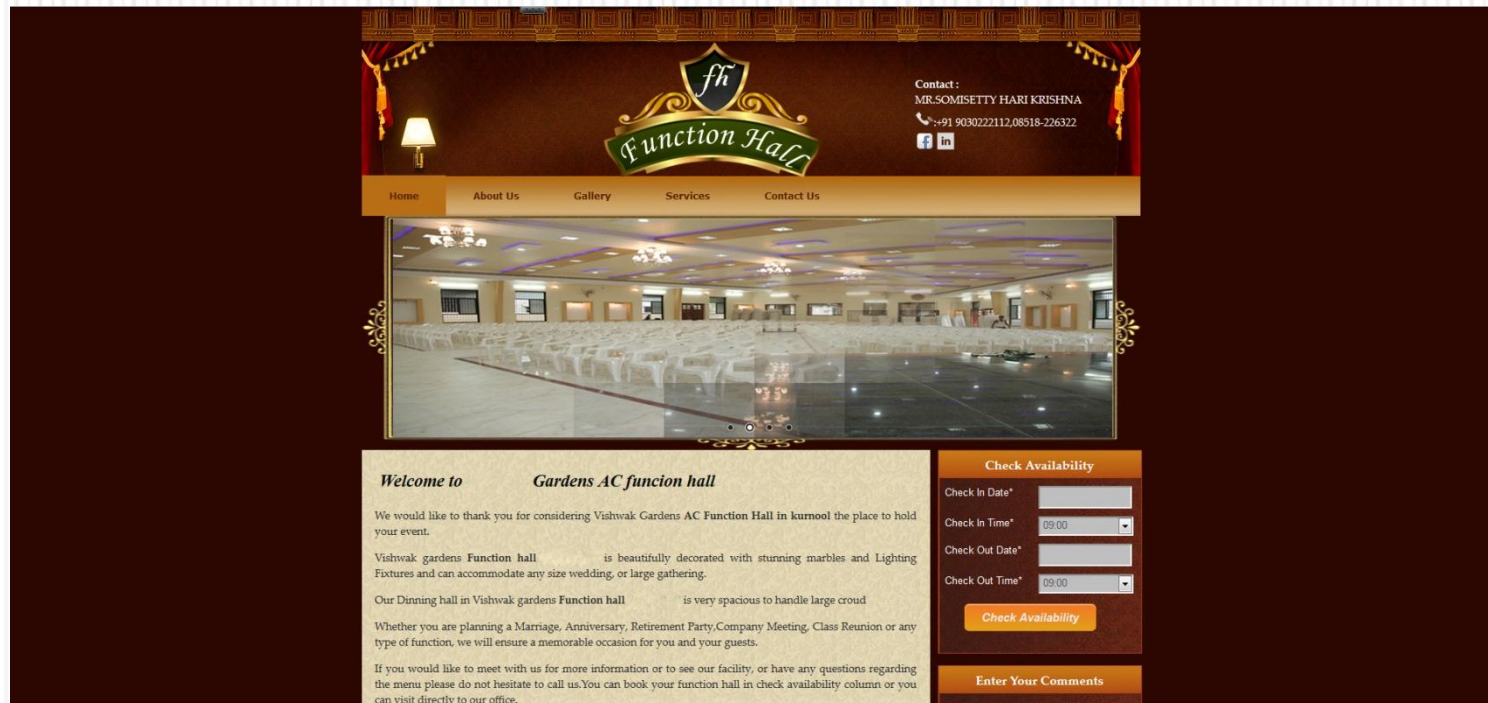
fh
Function Hall

Contact :
MR.SOMISETTY HARI KRISHNA
:+91 9030222112,08518-226322

Home About Us Gallery Services Contact Us

Welcome to Gardens AC funcion hall

We would like to thank you for considering Vishwak Gardens **AC Function Hall in kurnool** the place to hold your event.

Vishwak gardens **Function hall** is beautifully decorated with stunning marbles and Lighting Fixtures and can accommodate any size wedding, or large gathering.

Our Dinning hall in Vishwak gardens **Function hall** is very spacious to handle large croud

Whether you are planning a Marriage, Anniversary, Retirement Party,Company Meeting, Class Reunion or any type of function, we will ensure a memorable occasion for you and your guests.

If you would like to meet with us for more information or to see our facility, or have any questions regarding the menu please do not hesitate to call us.You can book your function hall in check availability column or you can visit directly to our office.

Check Availability
Check In Date*
Check In Time* 09:00
Check Out Date*
Check Out Time* 09:00
Check Availability

Enter Your Comments